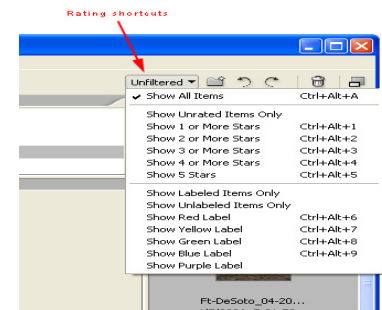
Rating shortcuts

Unfiltered

| | |
|---|---|
| ✔ Show All Items | Ctrl+Alt+A |
| Show Unrated Items Only | |
| Show 1 or More Stars | Ctrl+Alt+1 |
| Show 2 or More Stars | Ctrl+Alt+2 |
| Show 3 or More Stars | Ctrl+Alt+3 |
| Show 4 or More Stars | Ctrl+Alt+4 |
| Show 5 Stars | Ctrl+Alt+5 |
| Show Labeled Items Only | |
| Show Unlabeled Items Only | |
| Show Red Label | Ctrl+Alt+6 |
| Show Yellow Label | Ctrl+Alt+7 |
| Show Green Label | Ctrl+Alt+8 |
| Show Blue Label | Ctrl+Alt+9 |
| Show Purple Label | |

Ft-DeSoto_04-20...
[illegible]